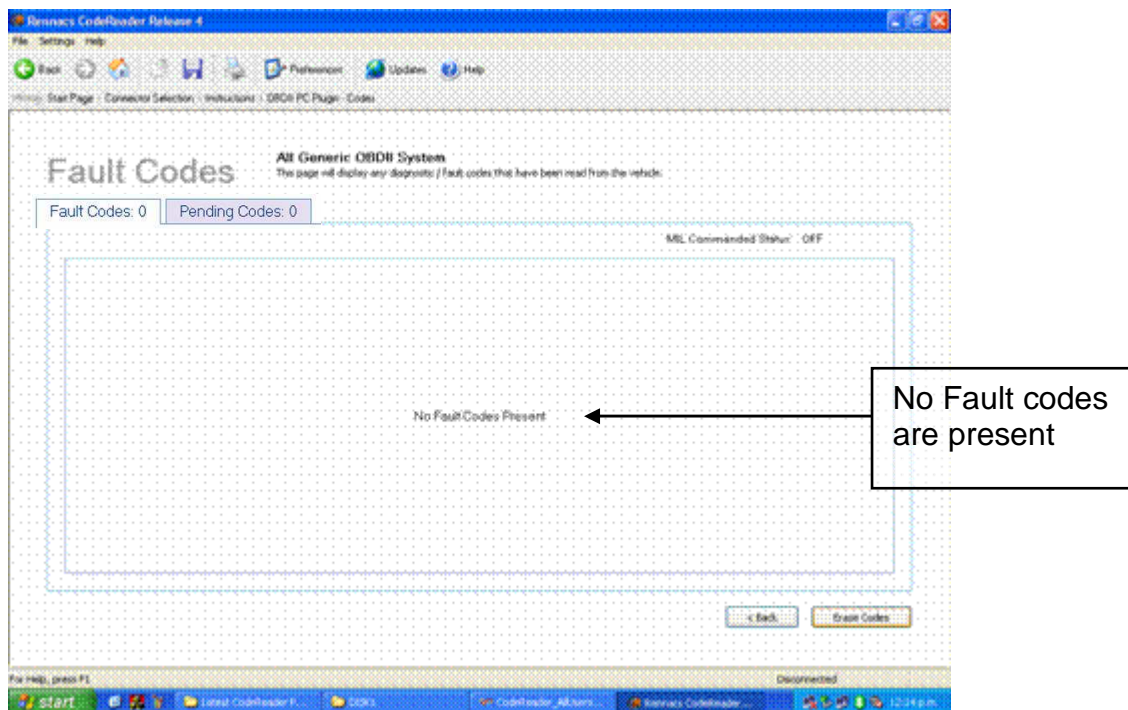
Rennacs CodeReader Release 4

File Settings Help

Back Preferences Updates Help

History: Start Page : Connector Selection : Instructions : OBDII PC Plugin : Codes

Fault Codes

All Generic OBDII System

This page will display any diagnostic / fault codes that have been read from the vehicle.

Fault Codes: 0 | Pending Codes: 0

MIL Commanded Status: OFF

No Fault Codes Present

No Fault codes are present

< Back | Erase Codes

For Help, press F1

Disconnected

start | Latest CodeReader P... | DISK1 | CodeReader_All users... | Rennacs CodeReader ... | 12:24 p.m.